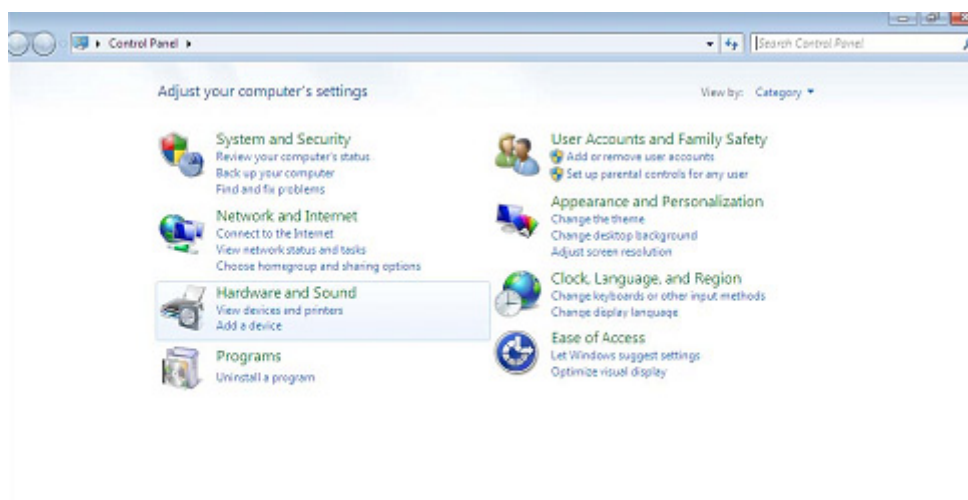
Control Panel ▸

Search Control Panel

Adjust your computer's settings

View by: Category ▾

System and Security
Review your computer's status
Back up your computer
Find and fix problems

Network and Internet
Connect to the Internet
View network status and tasks
Choose homegroup and sharing options

Hardware and Sound
View devices and printers
Add a device

Programs
Uninstall a program

User Accounts and Family Safety
Add or remove user accounts
Set up parental controls for any user

Appearance and Personalization
Change the theme
Change desktop background
Adjust screen resolution

Clock, Language, and Region
Change keyboards or other input methods
Change display language

Ease of Access
Let Windows suggest settings
Optimize visual display